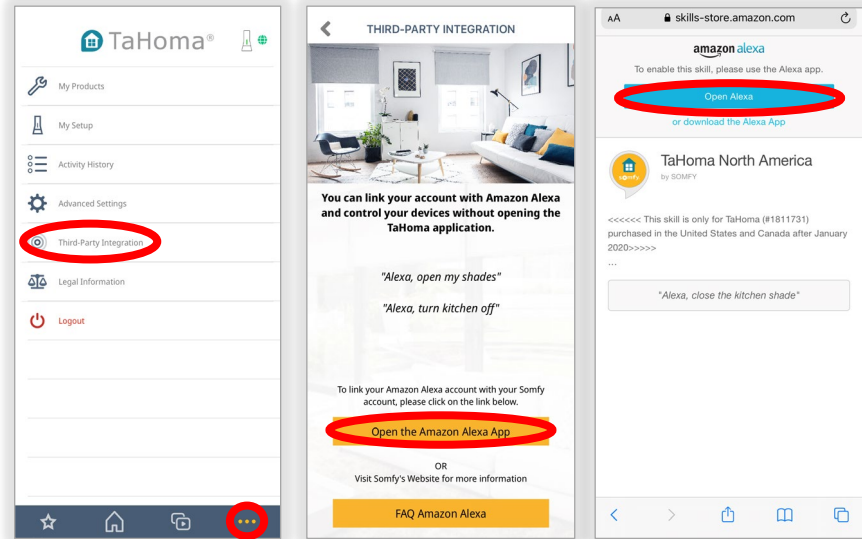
TaHoma®

My Products

My Setup

Activity History

Advanced Settings

Third-Party Integration

Legal Information

Logout

THIRD-PARTY INTEGRATION

You can link your account with Amazon Alexa and control your devices without opening the TaHoma application.

"Alexa, open my shades"

"Alexa, turn kitchen off"

To link your Amazon Alexa account with your Somfy account, please click on the link below.

Open the Amazon Alexa App

OR
Visit Somfy's Website for more information

FAQ Amazon Alexa

AA skills-store.amazon.com

amazon alexa

To enable this skill, please use the Alexa app.

Open Alexa

or download the Alexa App

TaHoma North America
by SOMFY

<<<<<< This skill is only for TaHoma (#1811731) purchased in the United States and Canada after January 2020>>>>>
...

"Alexa, close the kitchen shade"